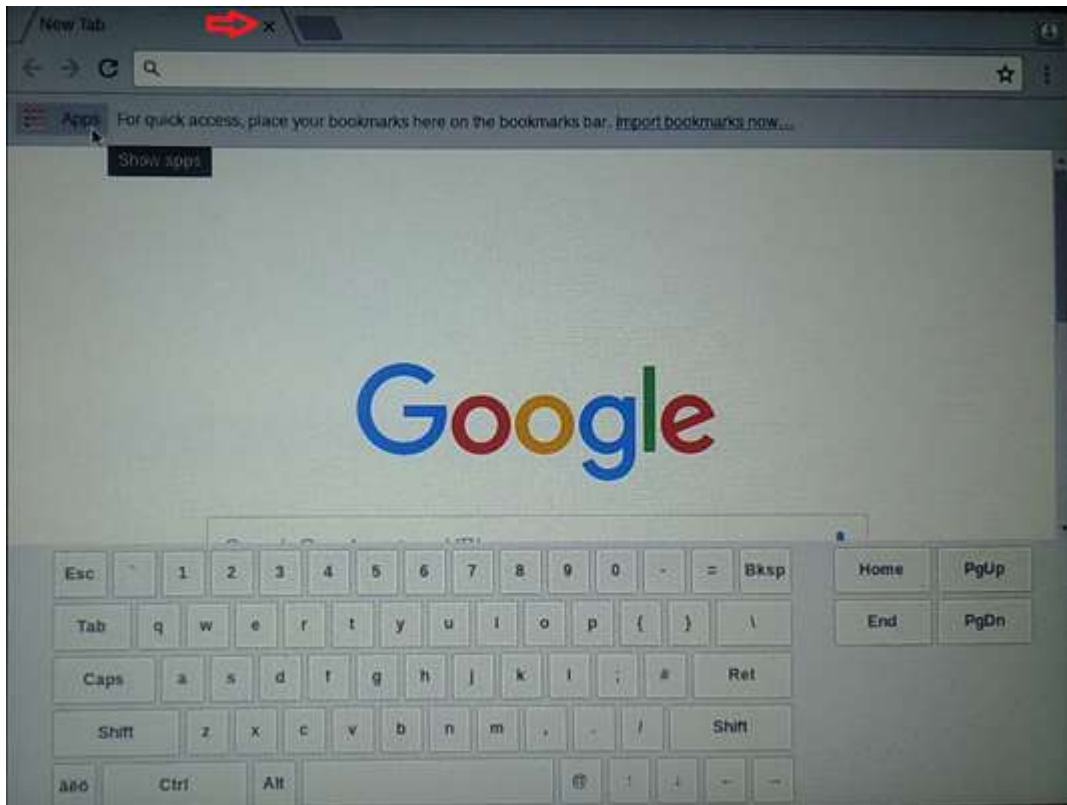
New Tab ×

Apps For quick access, place your bookmarks here on the bookmarks bar. Import bookmarks now...

Show apps

Google

Esc ` 1 2 3 4 5 6 7 8 9 0 - = Bksp
Tab q w e r t y u i o p [ ] \
Caps a s d f g h j k l ; # Ret
Shift z x c v b n m , . / Shift
äßö Ctrl Alt ⊕ ↑ ↓ ← →

Home PgUp
End PgDn